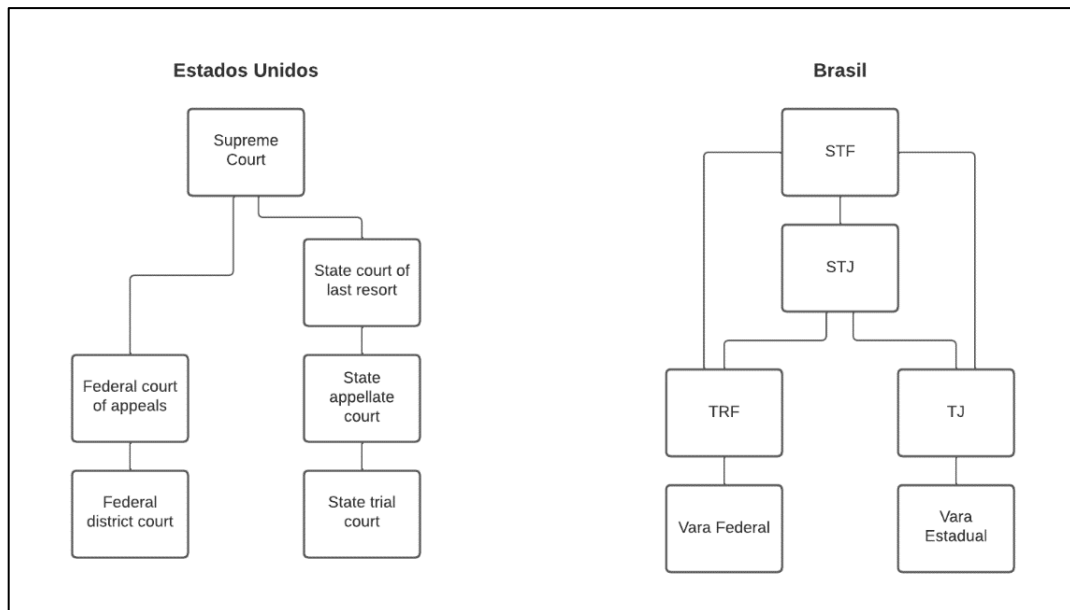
Estados Unidos

Supreme Court

State court of last resort

Federal court of appeals

State appellate court

Federal district court

State trial court

Brasil

STF

STJ

TRF

TJ

Vara Federal

Vara Estadual